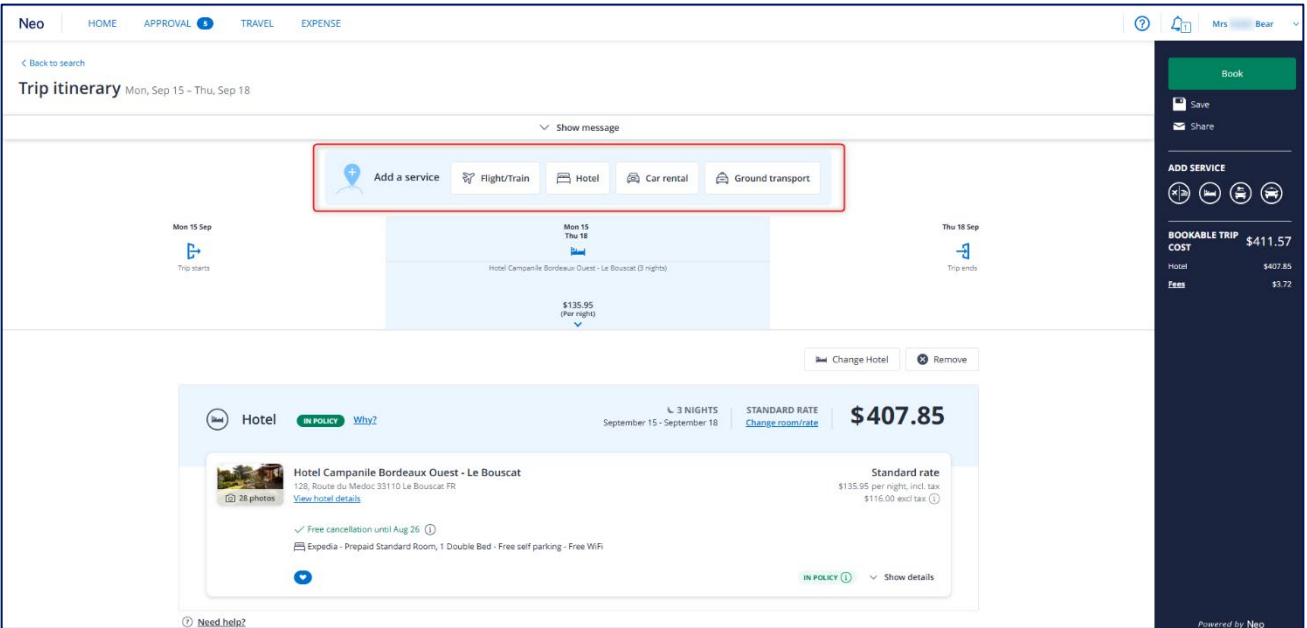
Neo HOME APPROVAL 5 TRAVEL EXPENSE

Mrs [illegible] Bear

< Back to search

Trip itinerary Mon, Sep 15 – Thu, Sep 18

Show message

Add a service Flight/Train Hotel Car rental Ground transport

Mon 15 Sep
Trip starts

Mon 15
Thu 18
Hotel Campanile Bordeaux Ouest - Le Bouscat (3 nights)
$135.95
(Per night)

Thu 18 Sep
Trip ends

Change Hotel Remove

Hotel IN POLICY Why?

3 NIGHTS
September 15 - September 18

STANDARD RATE
Change room/rate

$407.85

28 photos

Hotel Campanile Bordeaux Ouest - Le Bouscat
128, Route du Medoc 33110 Le Bouscat FR
View hotel details

Standard rate
$135.95 per night, incl. tax
$116.00 excl tax

Free cancellation until Aug 26
Expedia - Prepaid Standard Room, 1 Double Bed - Free self parking - Free WiFi

IN POLICY Show details

Need help?

Book
Save
Share

ADD SERVICE

BOOKABLE TRIP COST $411.57
Hotel $407.85
Fees $3.72

Powered by Neo